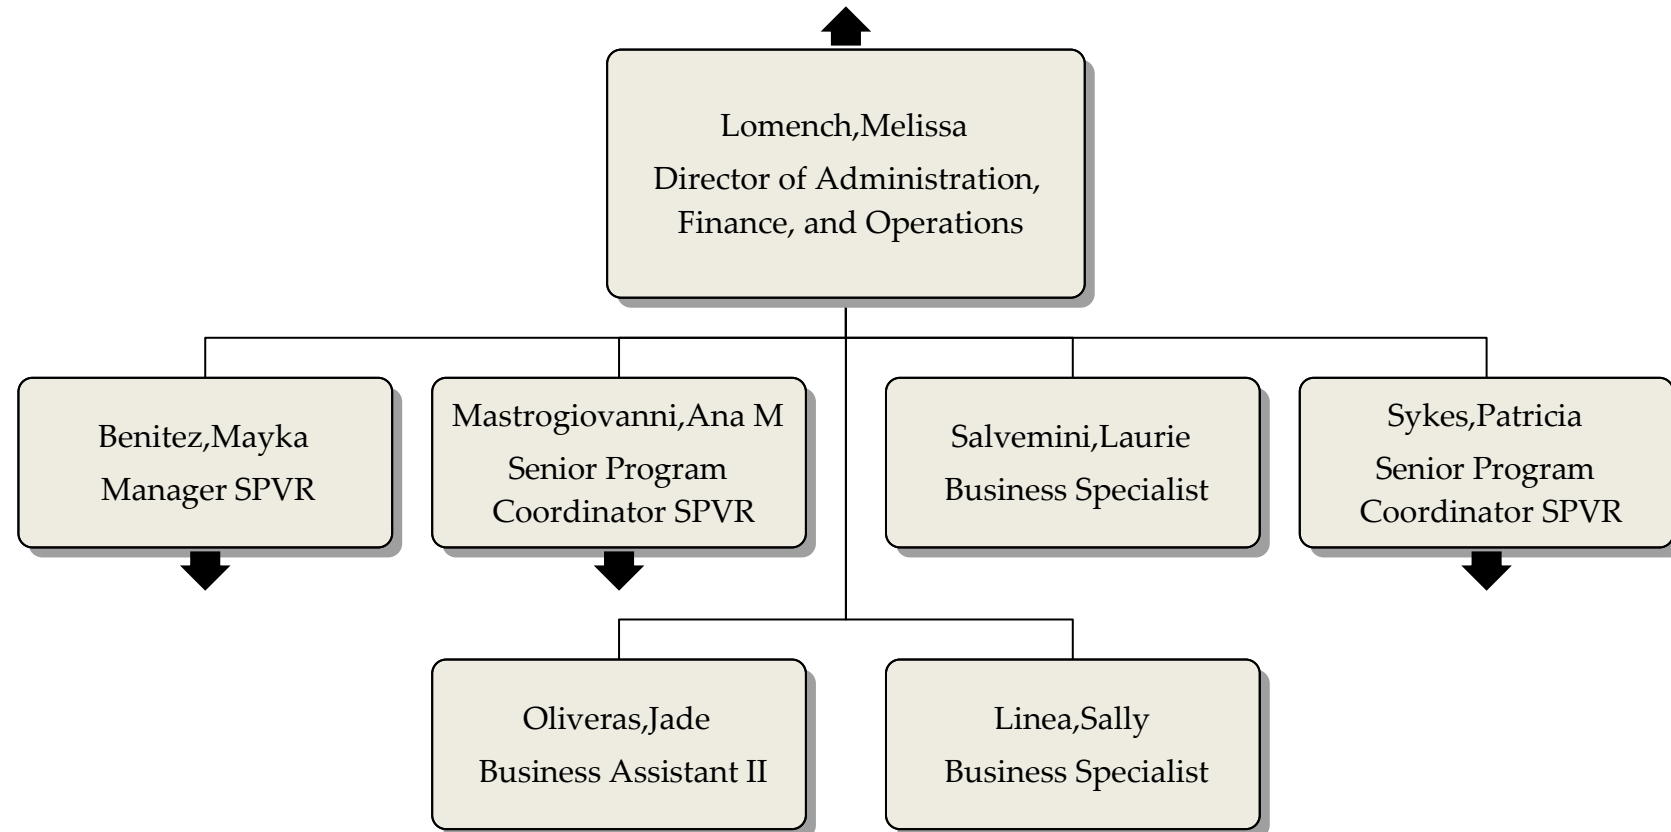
Lomench,Melissa
Director of Administration, Finance, and Operations

Benitez,Mayka
Manager SPVR

Mastrogiovanni,Ana M
Senior Program Coordinator SPVR

Salvemini,Laurie
Business Specialist

Sykes,Patricia
Senior Program Coordinator SPVR

Oliveras,Jade
Business Assistant II

Linea,Sally
Business Specialist